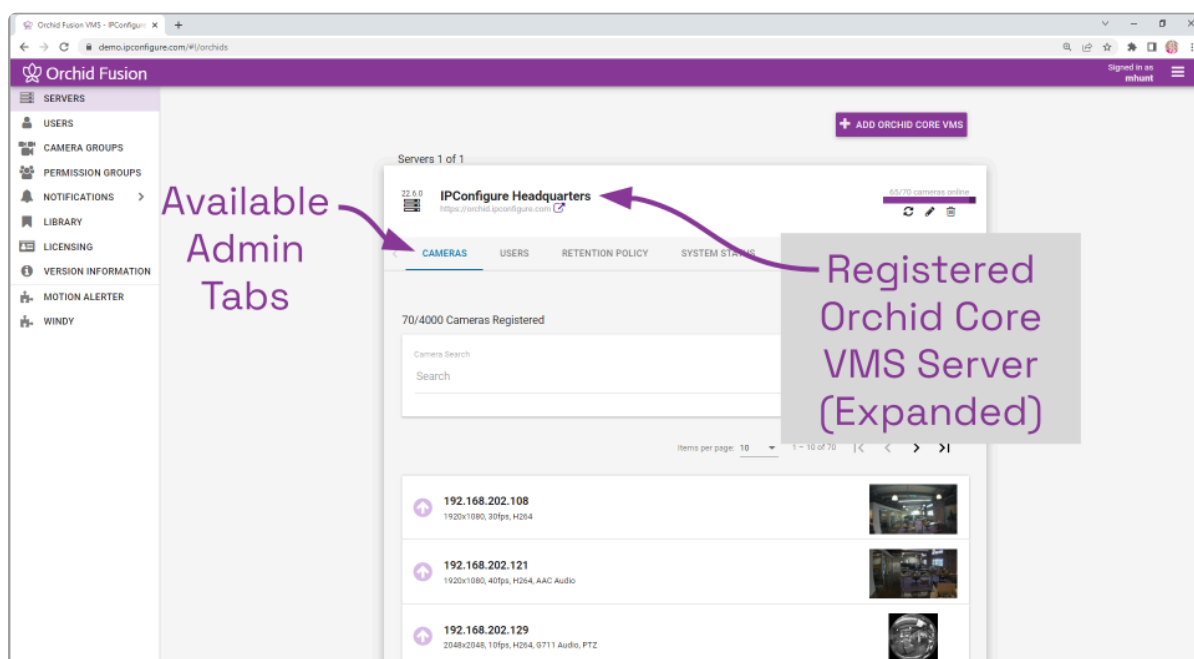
Orchid Fusion VMS - IPConfigure ×  +

demo.ipconfigure.com/#!/orchids

Orchid Fusion

Signed in as
mhunt

SERVERS
USERS
CAMERA GROUPS
PERMISSION GROUPS
NOTIFICATIONS >
LIBRARY
LICENSING
VERSION INFORMATION
MOTION ALERTER
WINDY

+ ADD ORCHID CORE VMS

Servers 1 of 1

22.6.0
IPConfigure Headquarters
https://orchid.ipconfigure.com

65/70 cameras online

Available Admin Tabs

CAMERAS
USERS
RETENTION POLICY
SYSTEM STATUS

Registered Orchid Core VMS Server (Expanded)

70/4000 Cameras Registered

Camera Search
Search

Items per page: 10
1 – 10 of 70

192.168.202.108
1920x1080, 30fps, H264

192.168.202.121
1920x1080, 40fps, H264, AAC Audio

192.168.202.129
2048x2048, 10fps, H264, G711 Audio, PTZ